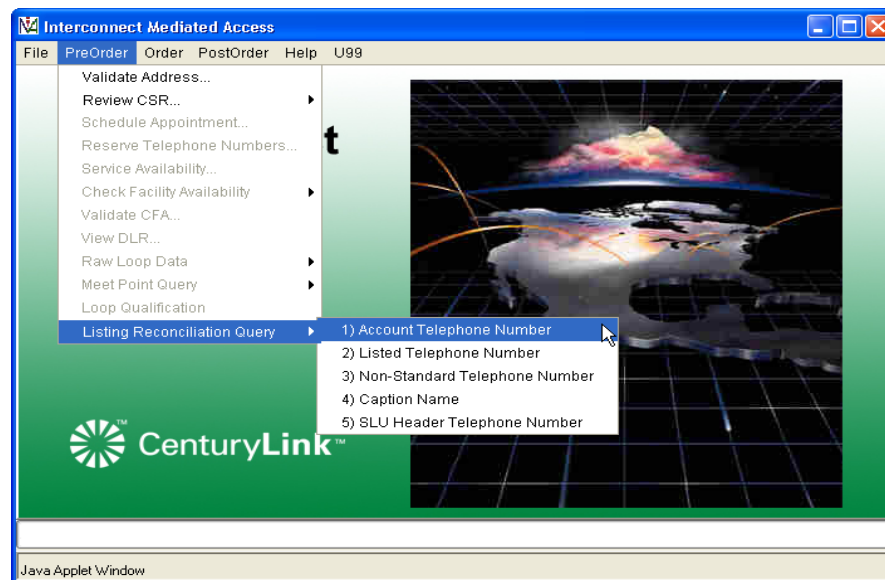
Interconnect Mediated Access

File PreOrder Order PostOrder Help U99

Validate Address...
Review CSR...
Schedule Appointment...
Reserve Telephone Numbers...
Service Availability...
Check Facility Availability
Validate CFA...
View DLR...
Raw Loop Data
Meet Point Query
Loop Qualification
Listing Reconciliation Query

1) Account Telephone Number
2) Listed Telephone Number
3) Non-Standard Telephone Number
4) Caption Name
5) SLU Header Telephone Number

t

CenturyLink™

Java Applet Window